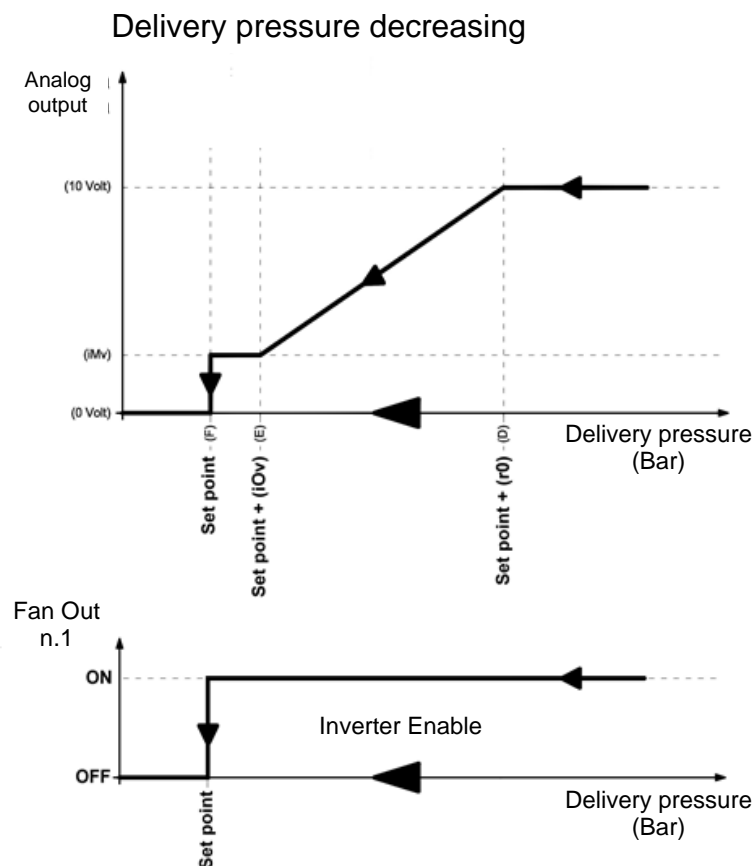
Delivery pressure decreasing

Analog output

(10 Volt)

(iMv)

(0 Volt)

Set point - (F)

Set point + (iOv) - (E)

Set point + (r0) - (D)

Delivery pressure (Bar)

Fan Out n.1

ON

Inverter Enable

OFF

Set point

Delivery pressure (Bar)